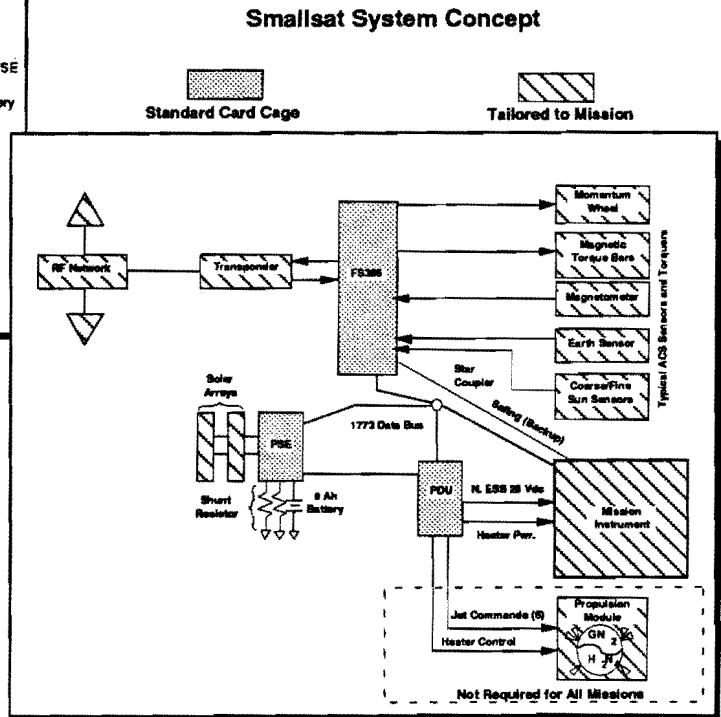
SE

ry

Smallsat System Concept

Standard Card Cage

Tailored to Mission

RF Network

Transponder

FS386

Momentum Wheel

Magnetic Torque Bars

Magnetometer

Earth Sensor

Coarse/Fine Sun Sensors

Typical ACS Sensors and Torquers

Star Coupler

Safing (Backup)

Solar Arrays

PSE

1773 Data Bus

Shunt Resistor

9 Ah Battery

PDU

N. ESS 28 Vdc

Heater Pwr.

Mission Instrument

Jet Commands (6)

Heater Control

Propulsion Module

$GN_2$

$N_2H_4$

Not Required for All Missions